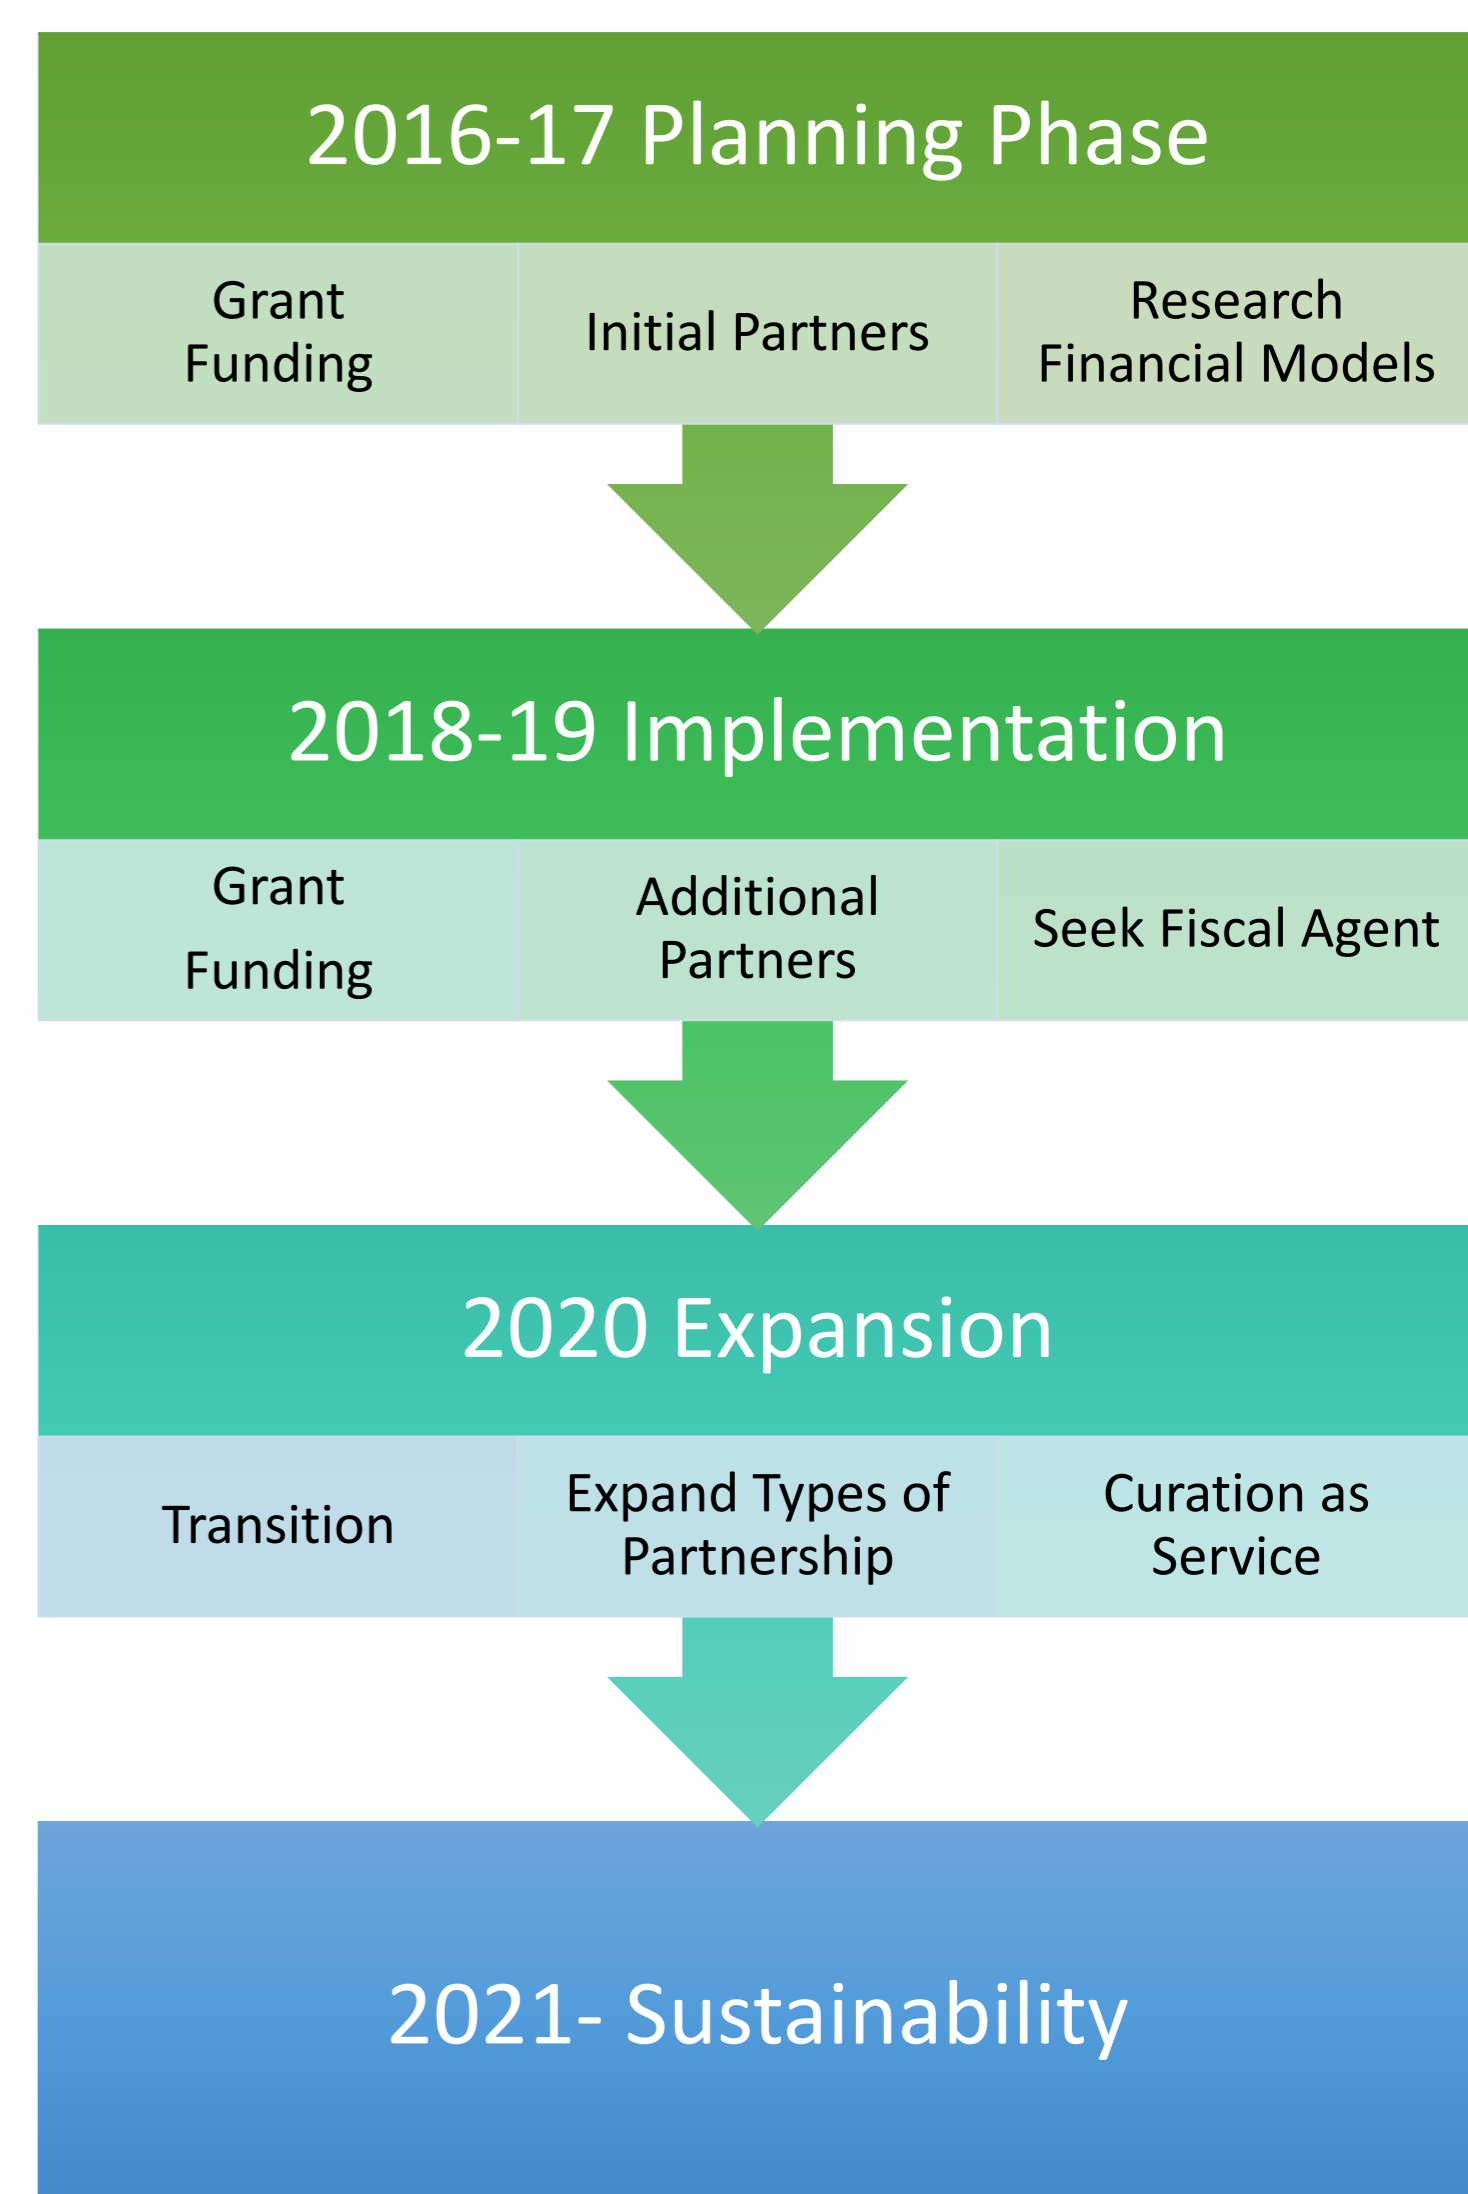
2016-17 Planning Phase

Grant Funding

Initial Partners

Research Financial Models

2018-19 Implementation

Grant Funding

Additional Partners

Seek Fiscal Agent

2020 Expansion

Transition

Expand Types of Partnership

Curation as Service

2021- Sustainability